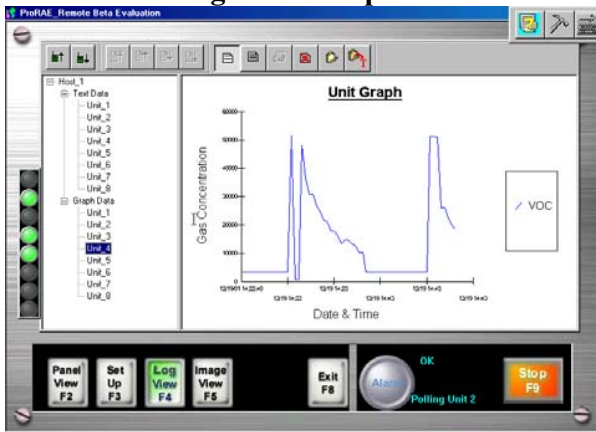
ProRAE_Remote Beta Evaluation

Host_1
Text Data
Unit_1
Unit_2
Unit_3
Unit_4
Unit_5
Unit_6
Unit_7
Unit_8
Graph Data
Unit_1
Unit_2
Unit_3
Unit_4
Unit_5
Unit_6
Unit_7
Unit_8

Unit Graph

60000
50000
40000
30000
20000
10000
0

Gas Concentration

VOC

12/19/01 14:22:40
12/19 14:22
12/19 14:23
12/19 14:23
12/19 14:23
12/19 14:23

Date & Time

Panel View F2
Set Up F3
Log View F4
Image View F5
Exit F8
Alarm
OK
Polling Unit 2
Stop F9